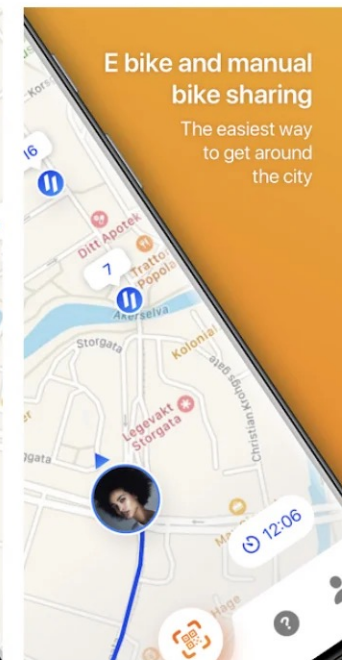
E bike and manual bike sharing

The easiest way to get around the city

Kors

16

Ditt Apotek

7

Trattor Popolo

Akerselva

Storgata

Kolonial

Christian Krohgs gate

Legevakt Storgata

gata

12:06

Hage

?